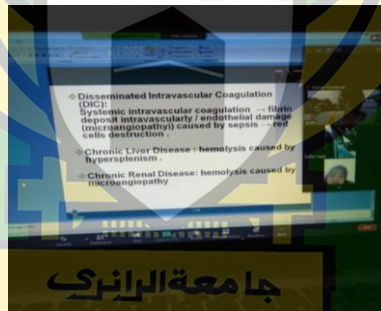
Disseminated Intravascular Coagulation (DIC):
Systemic intravascular coagulation → fibrin deposit intravascularly / endothelial damage (microangiopathyi) caused by sepsis → red cells destruction .

Chronic Liver Disease : hemolysis caused by hypersplenism .

Chronic Renal Disease: hemolysis caused by microangiopathy

جامعة الرازي